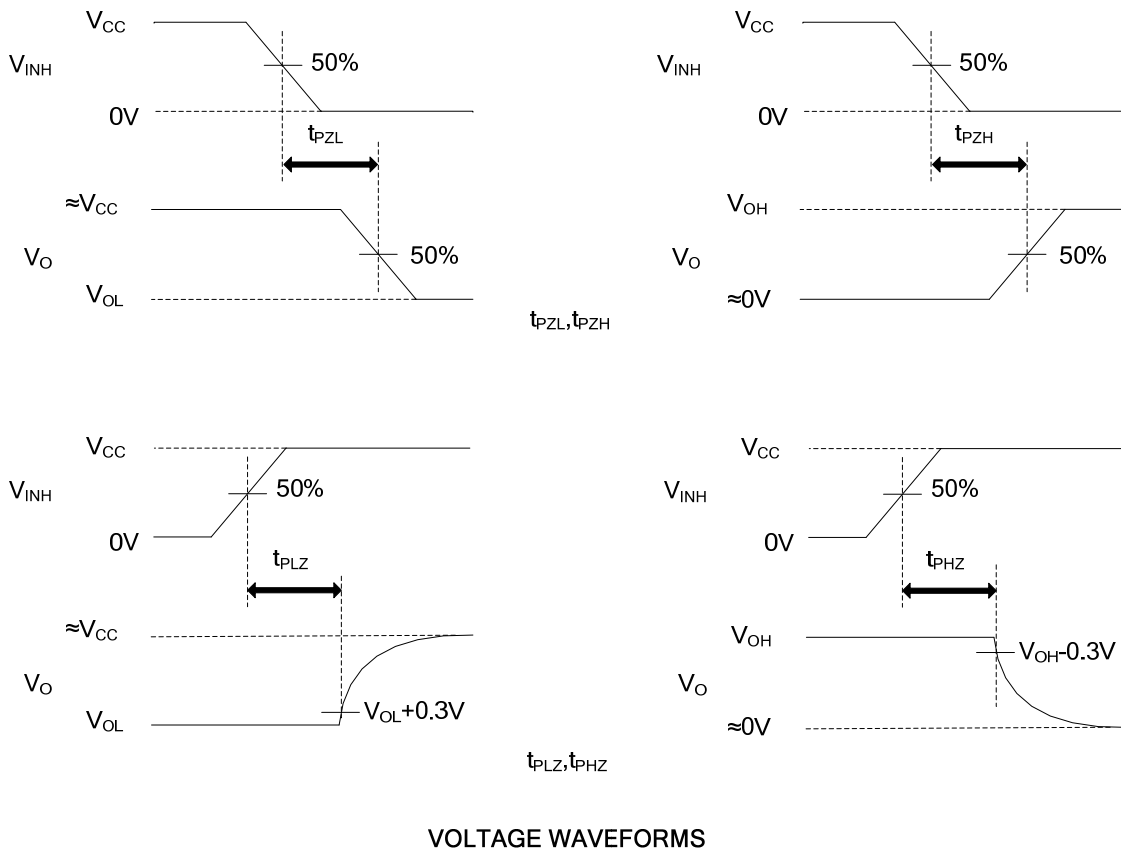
$V_{CC}$

$V_{INH}$

50%

0V

$t_{PZL}$

$\approx V_{CC}$

$V_O$

50%

$V_{OL}$

$V_{CC}$

$V_{INH}$

50%

0V

$t_{PZH}$

$V_{OH}$

$V_O$

50%

$\approx 0V$

$t_{PZL}, t_{PZH}$

$V_{CC}$

$V_{INH}$

50%

0V

$t_{PLZ}$

$\approx V_{CC}$

$V_O$

$V_{OL}$

$V_{OL}+0.3V$

$V_{CC}$

$V_{INH}$

50%

0V

$t_{PHZ}$

$V_{OH}$

$V_{OH}-0.3V$

$V_O$

$\approx 0V$

$t_{PLZ}, t_{PHZ}$

VOLTAGE WAVEFORMS